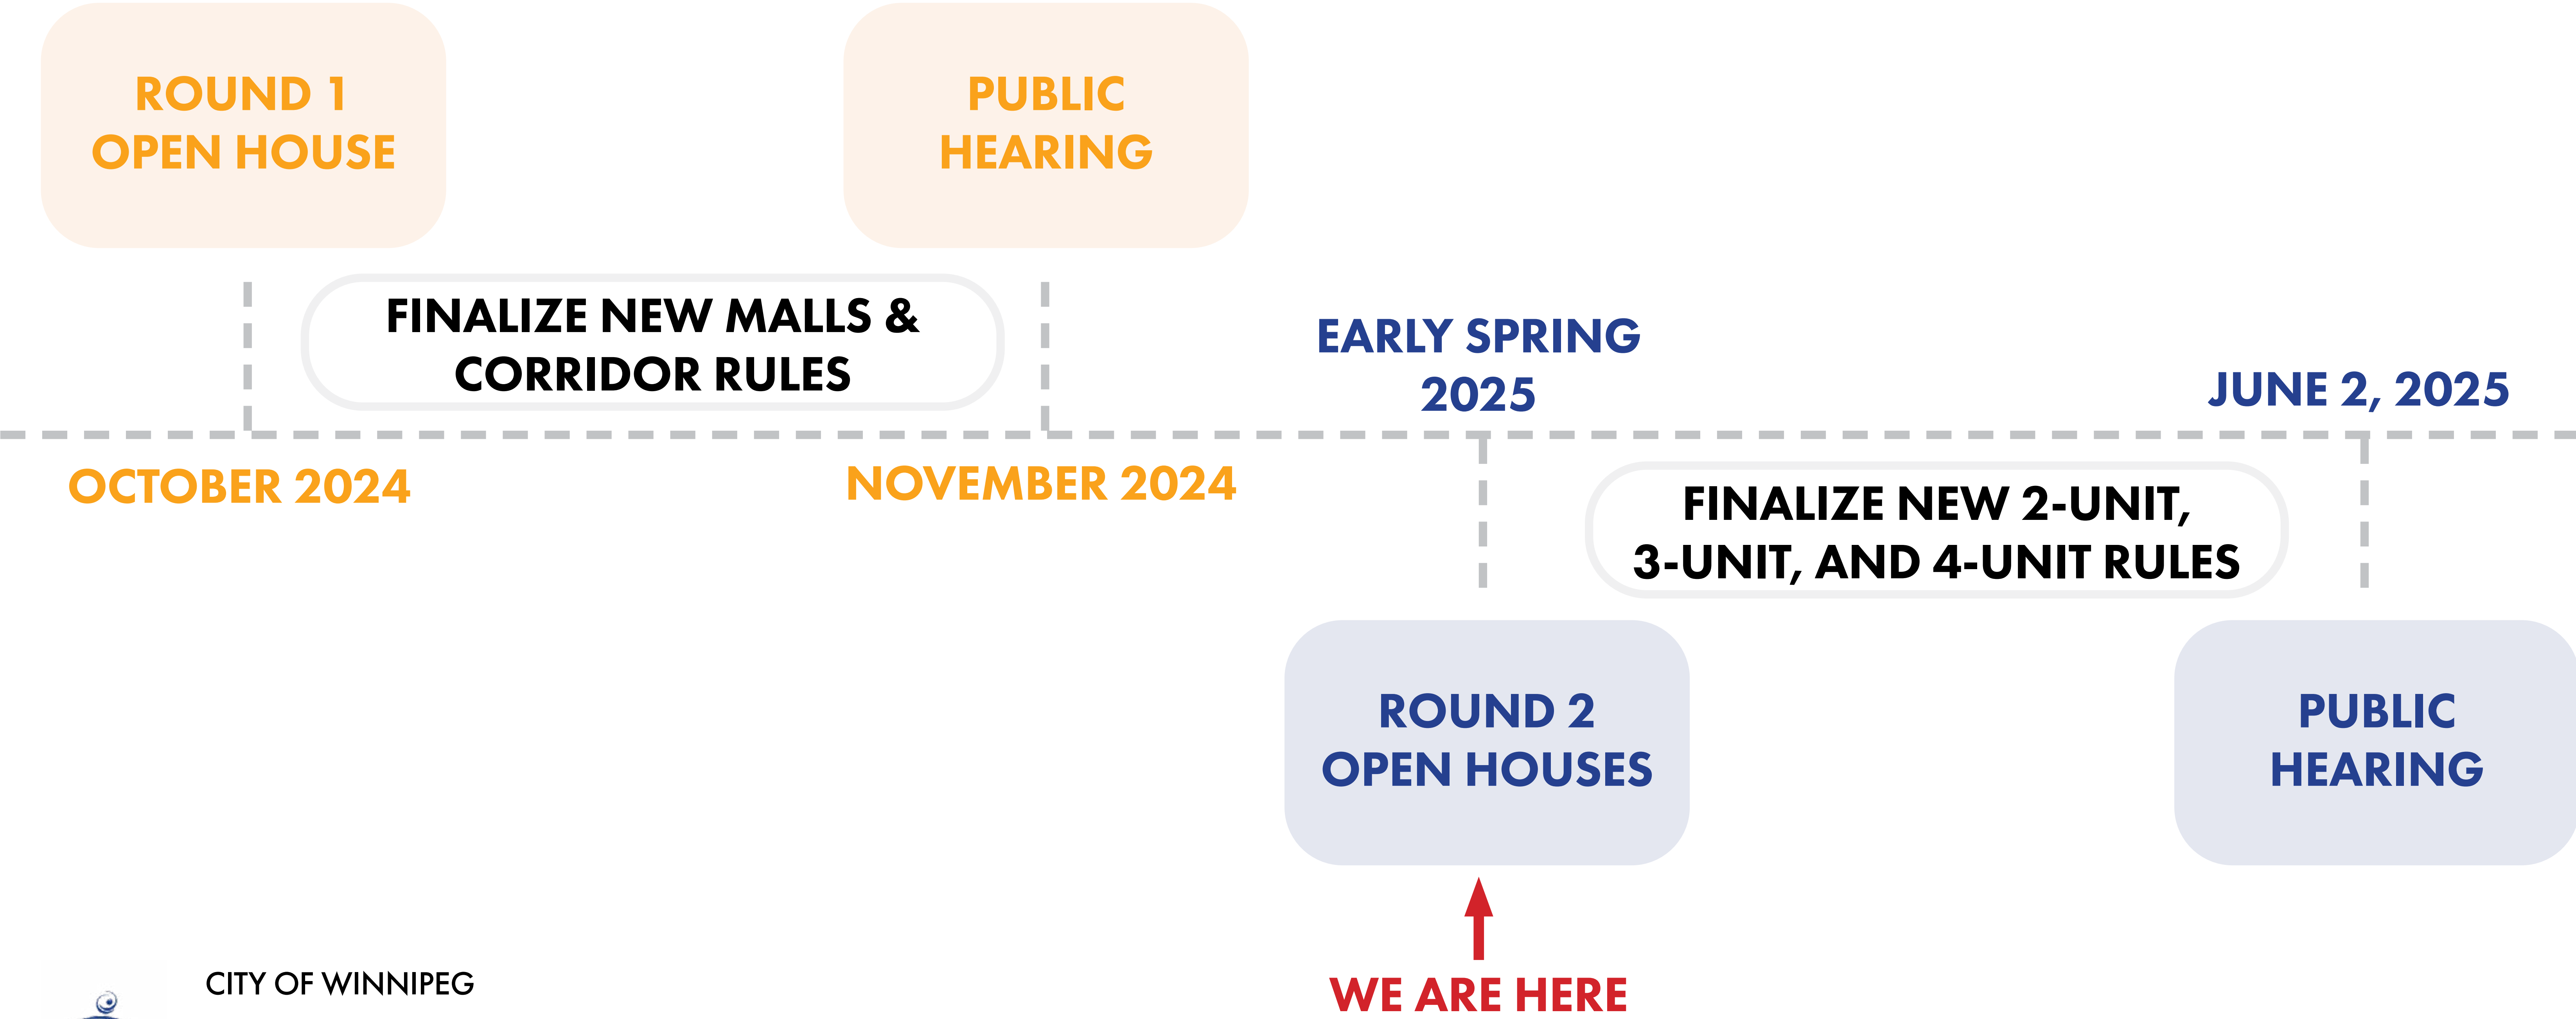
ROUND 1
OPEN HOUSE

PUBLIC
HEARING

FINALIZE NEW MALLS & CORRIDOR RULES

EARLY SPRING 2025

JUNE 2, 2025

OCTOBER 2024

NOVEMBER 2024

FINALIZE NEW 2-UNIT, 3-UNIT, AND 4-UNIT RULES

ROUND 2
OPEN HOUSES

PUBLIC
HEARING

WE ARE HERE

CITY OF WINNIPEG